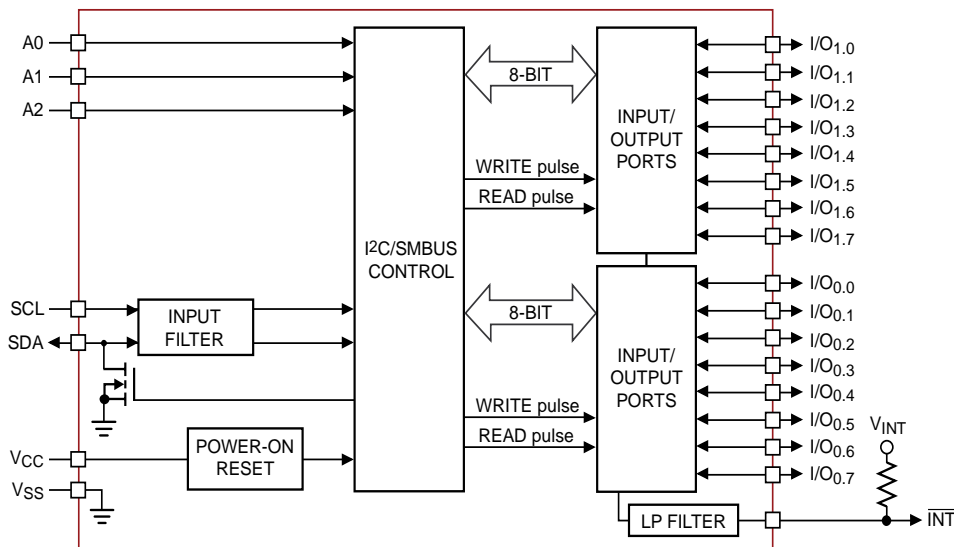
A0

A1

A2

8-BIT

INPUT/ OUTPUT PORTS

$I/O_{1.0}$
$I/O_{1.1}$
$I/O_{1.2}$
$I/O_{1.3}$
$I/O_{1.4}$
$I/O_{1.5}$
$I/O_{1.6}$
$I/O_{1.7}$

WRITE pulse

READ pulse

$I^2C$/SMBUS CONTROL

SCL

SDA

INPUT FILTER

8-BIT

INPUT/ OUTPUT PORTS

$I/O_{0.0}$
$I/O_{0.1}$
$I/O_{0.2}$
$I/O_{0.3}$
$I/O_{0.4}$
$I/O_{0.5}$
$I/O_{0.6}$
$I/O_{0.7}$

WRITE pulse

READ pulse

$V_{INT}$

$V_{CC}$

POWER-ON RESET

$V_{SS}$

LP FILTER

$\overline{INT}$